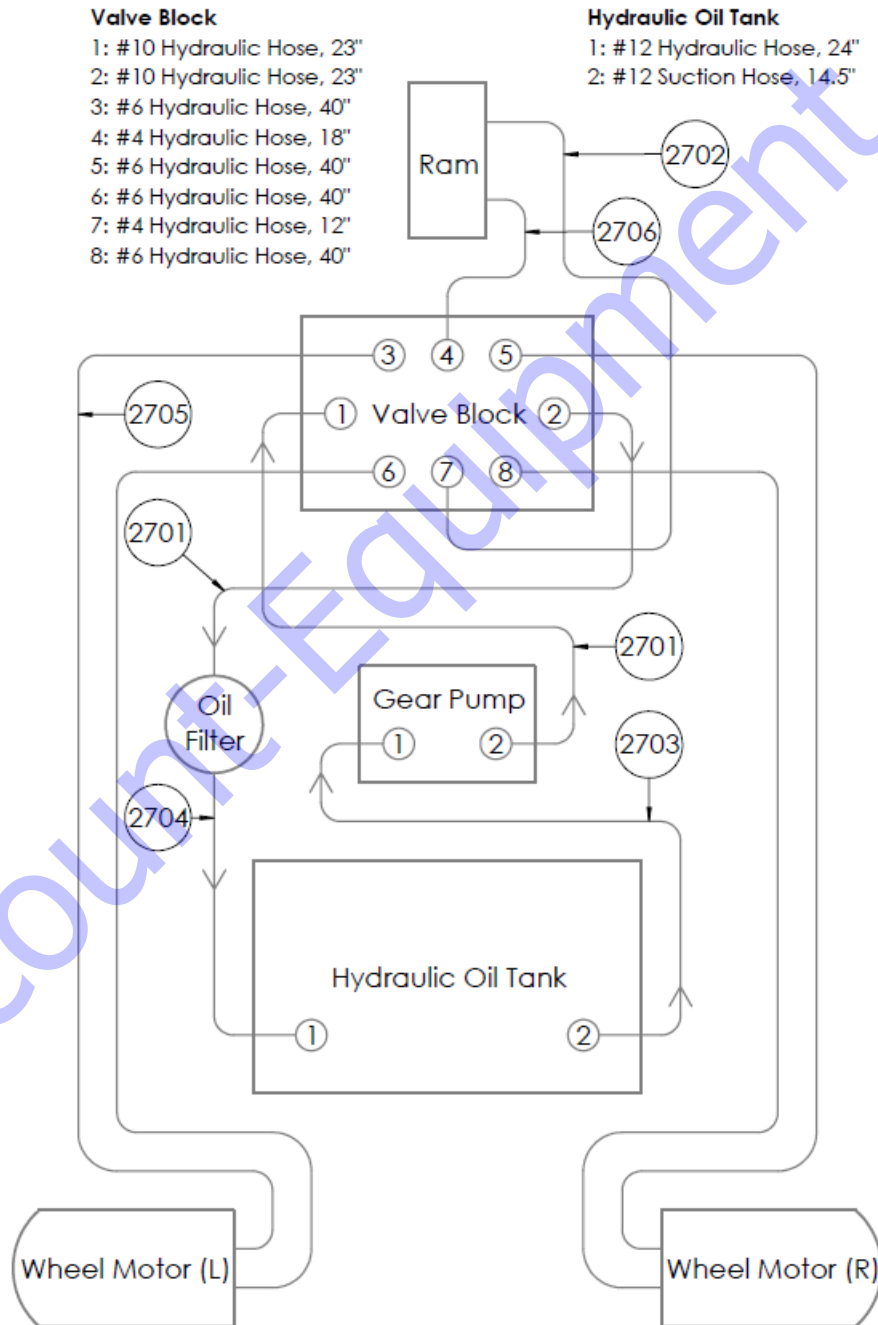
**Valve Block**
1: #10 Hydraulic Hose, 23"
2: #10 Hydraulic Hose, 23"
3: #6 Hydraulic Hose, 40"
4: #4 Hydraulic Hose, 18"
5: #6 Hydraulic Hose, 40"
6: #6 Hydraulic Hose, 40"
7: #4 Hydraulic Hose, 12"
8: #6 Hydraulic Hose, 40"

**Hydraulic Oil Tank**
1: #12 Hydraulic Hose, 24"
2: #12 Suction Hose, 14.5"

Ram
2702
2706
3 4 5
2705
1 Valve Block 2
6 7 8
2701
2701
Oil Filter
Gear Pump
1 2
2703
2704
Hydraulic Oil Tank
1 2
Wheel Motor (L)
Wheel Motor (R)

Count-Equipment